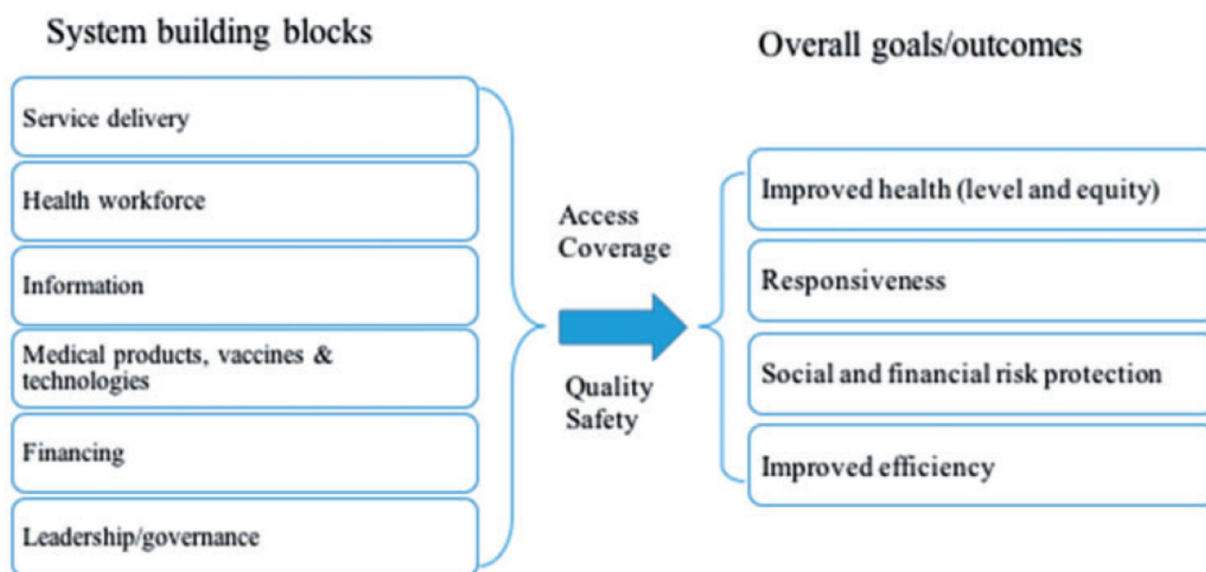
System building blocks

Service delivery

Health workforce

Information

Medical products, vaccines & technologies

Financing

Leadership/governance

Access
Coverage

Quality
Safety

Overall goals/outcomes

Improved health (level and equity)

Responsiveness

Social and financial risk protection

Improved efficiency